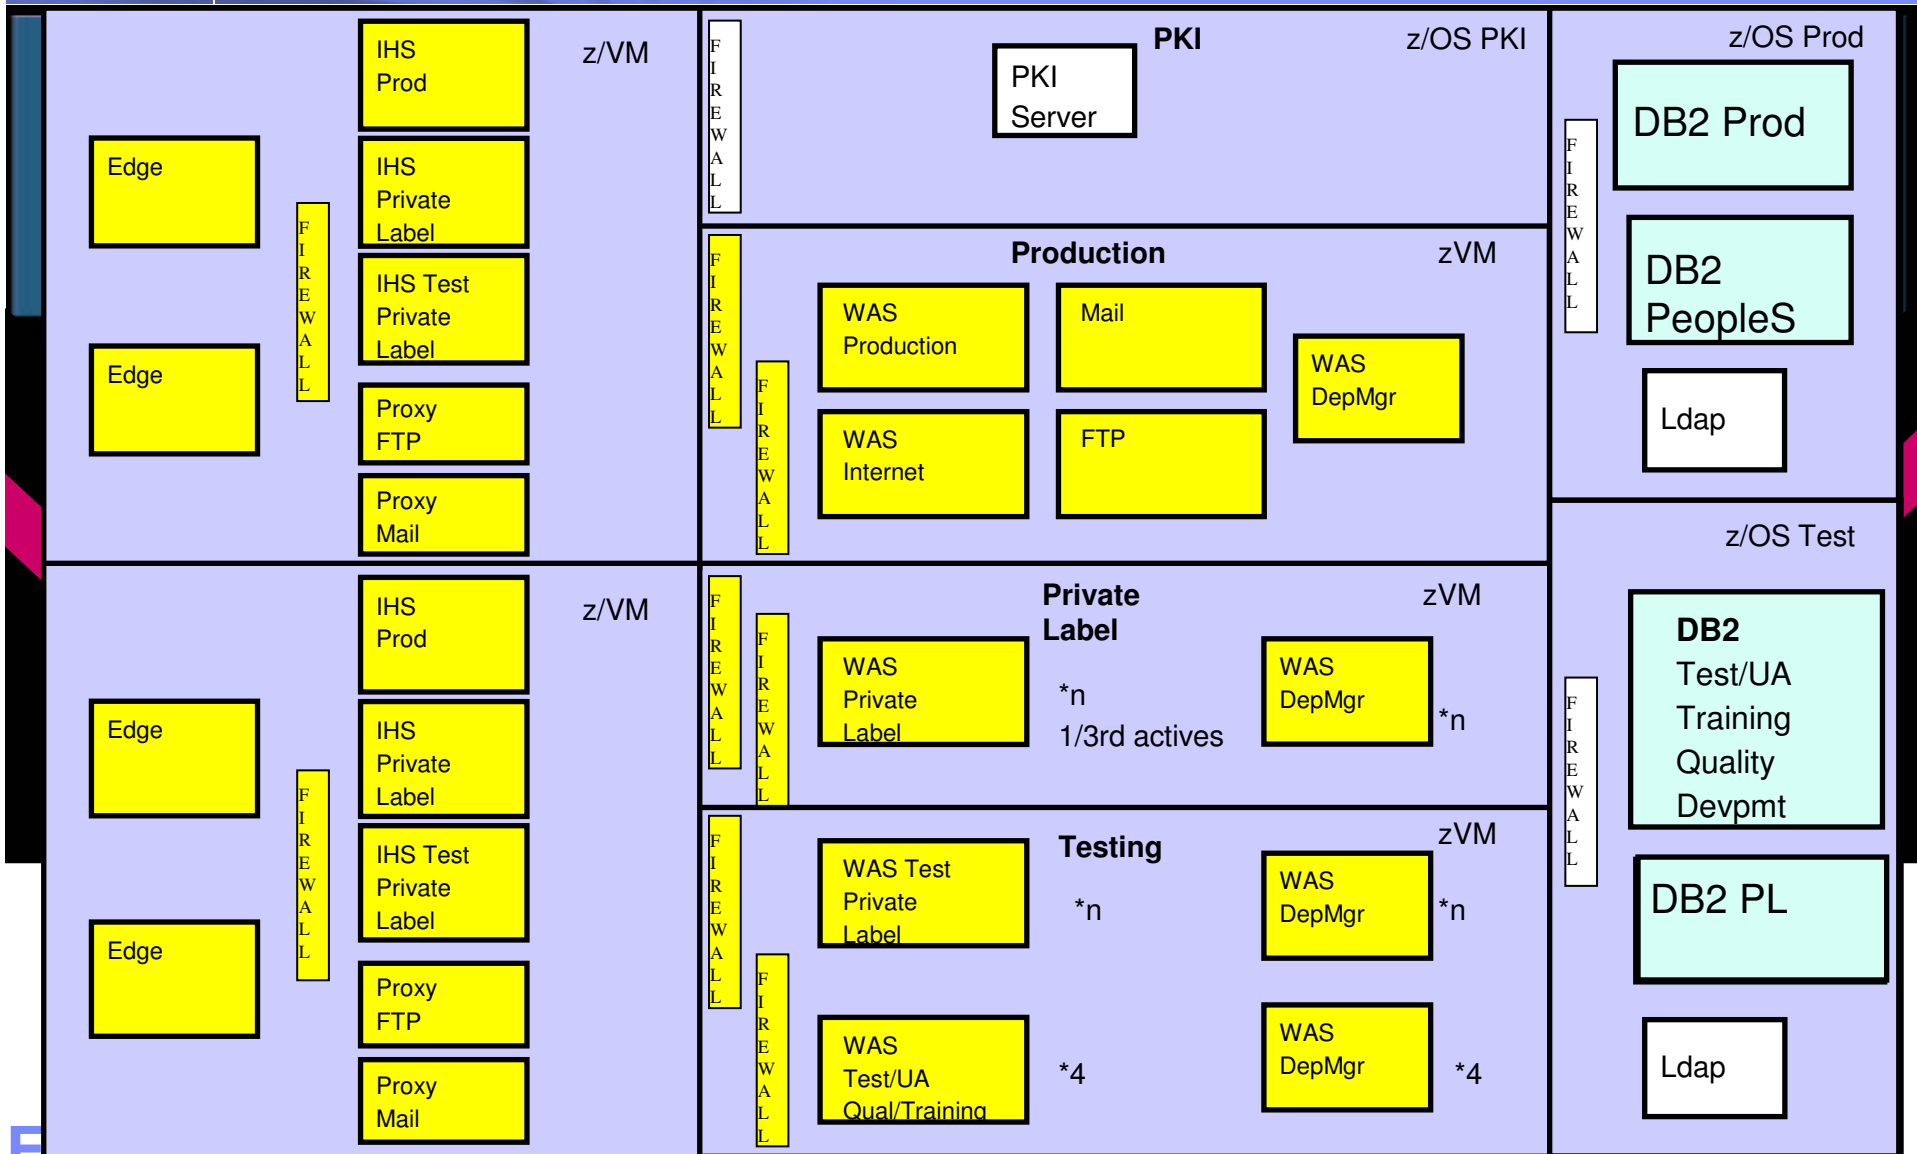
IHS Prod

z/VM

Edge

IHS Private Label

FIREWALL

IHS Test Private Label

Edge

Proxy FTP

Proxy Mail

FIREWALL

PKI

z/OS PKI

PKI Server

FIREWALL

Production

zVM

WAS Production

Mail

FIREWALL

WAS DepMgr

WAS Internet

FTP

z/OS Prod

DB2 Prod

FIREWALL

DB2 PeopleS

Ldap

IHS Prod

z/VM

Edge

IHS Private Label

FIREWALL

IHS Test Private Label

Edge

Proxy FTP

Proxy Mail

FIREWALL

FIREWALL

Private Label

zVM

WAS Private Label

*n

1/3rd actives

WAS DepMgr

*n

FIREWALL

FIREWALL

Testing

zVM

WAS Test Private Label

*n

WAS DepMgr

*n

WAS Test/UA Qual/Training

*4

WAS DepMgr

*4

z/OS Test

DB2 Test/UA Training Quality Devpmt

FIREWALL

DB2 PL

Ldap